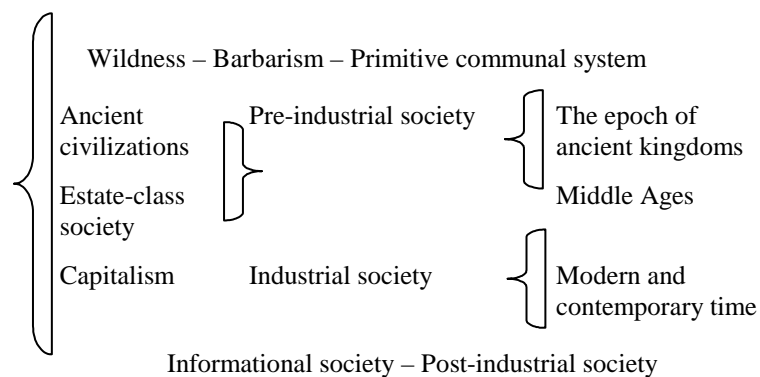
Wildness – Barbarism – Primitive communal system

Ancient civilizations

Estate-class society

Capitalism

Pre-industrial society

Industrial society

The epoch of ancient kingdoms

Middle Ages

Modern and contemporary time

Informational society – Post-industrial society